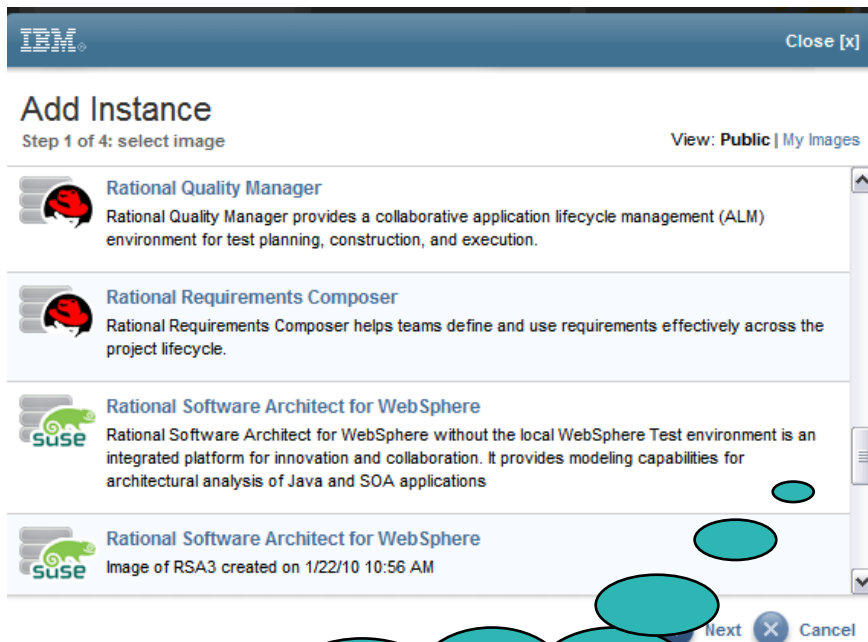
IBM

Close [x]

Add Instance

Step 1 of 4: select image

View: Public | My Images

Rational Quality Manager

Rational Quality Manager provides a collaborative application lifecycle management (ALM) environment for test planning, construction, and execution.

Rational Requirements Composer

Rational Requirements Composer helps teams define and use requirements effectively across the project lifecycle.

suse

Rational Software Architect for WebSphere

Rational Software Architect for WebSphere without the local WebSphere Test environment is an integrated platform for innovation and collaboration. It provides modeling capabilities for architectural analysis of Java and SOA applications

suse

Rational Software Architect for WebSphere

Image of RSA3 created on 1/22/10 10:56 AM

Next

Cancel